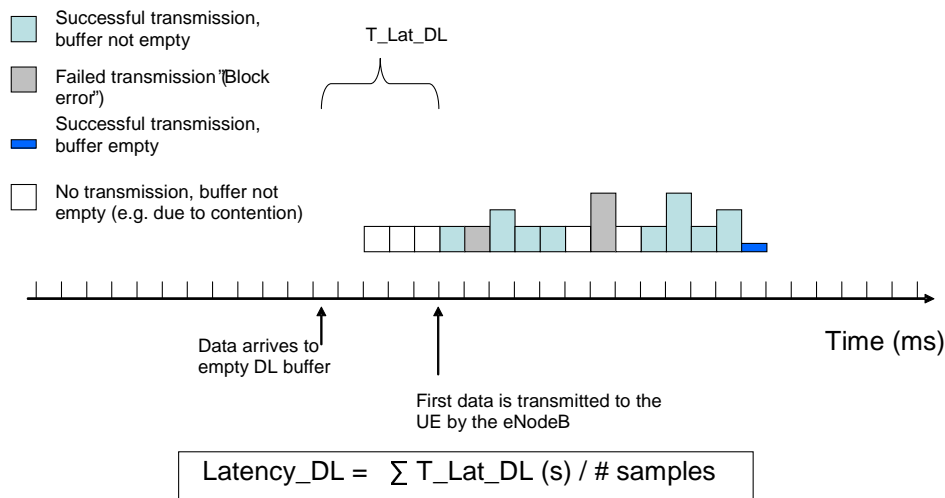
Successful transmission, buffer not empty

Failed transmission "(Block error")

Successful transmission, buffer empty

No transmission, buffer not empty (e.g. due to contention)

T_Lat_DL

Time (ms)

Data arrives to empty DL buffer

First data is transmitted to the UE by the eNodeB

Latency_DL = $\sum$ T_Lat_DL (s) / # samples